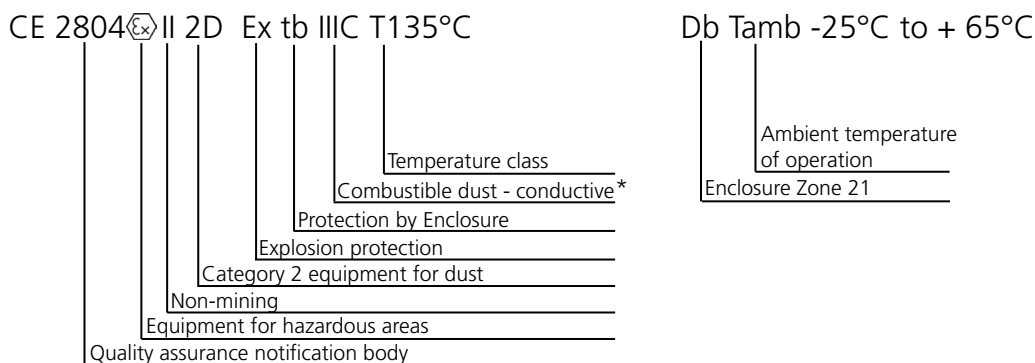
CE 2804 $\langle\varepsilon_x\rangle$ II 2D Ex tb IIIC T135°C

Db Tamb -25°C to + 65°C

Ambient temperature of operation

Enclosure Zone 21

Temperature class

Combustible dust - conductive*

Protection by Enclosure

Explosion protection

Category 2 equipment for dust

Non-mining

Equipment for hazardous areas

Quality assurance notification body